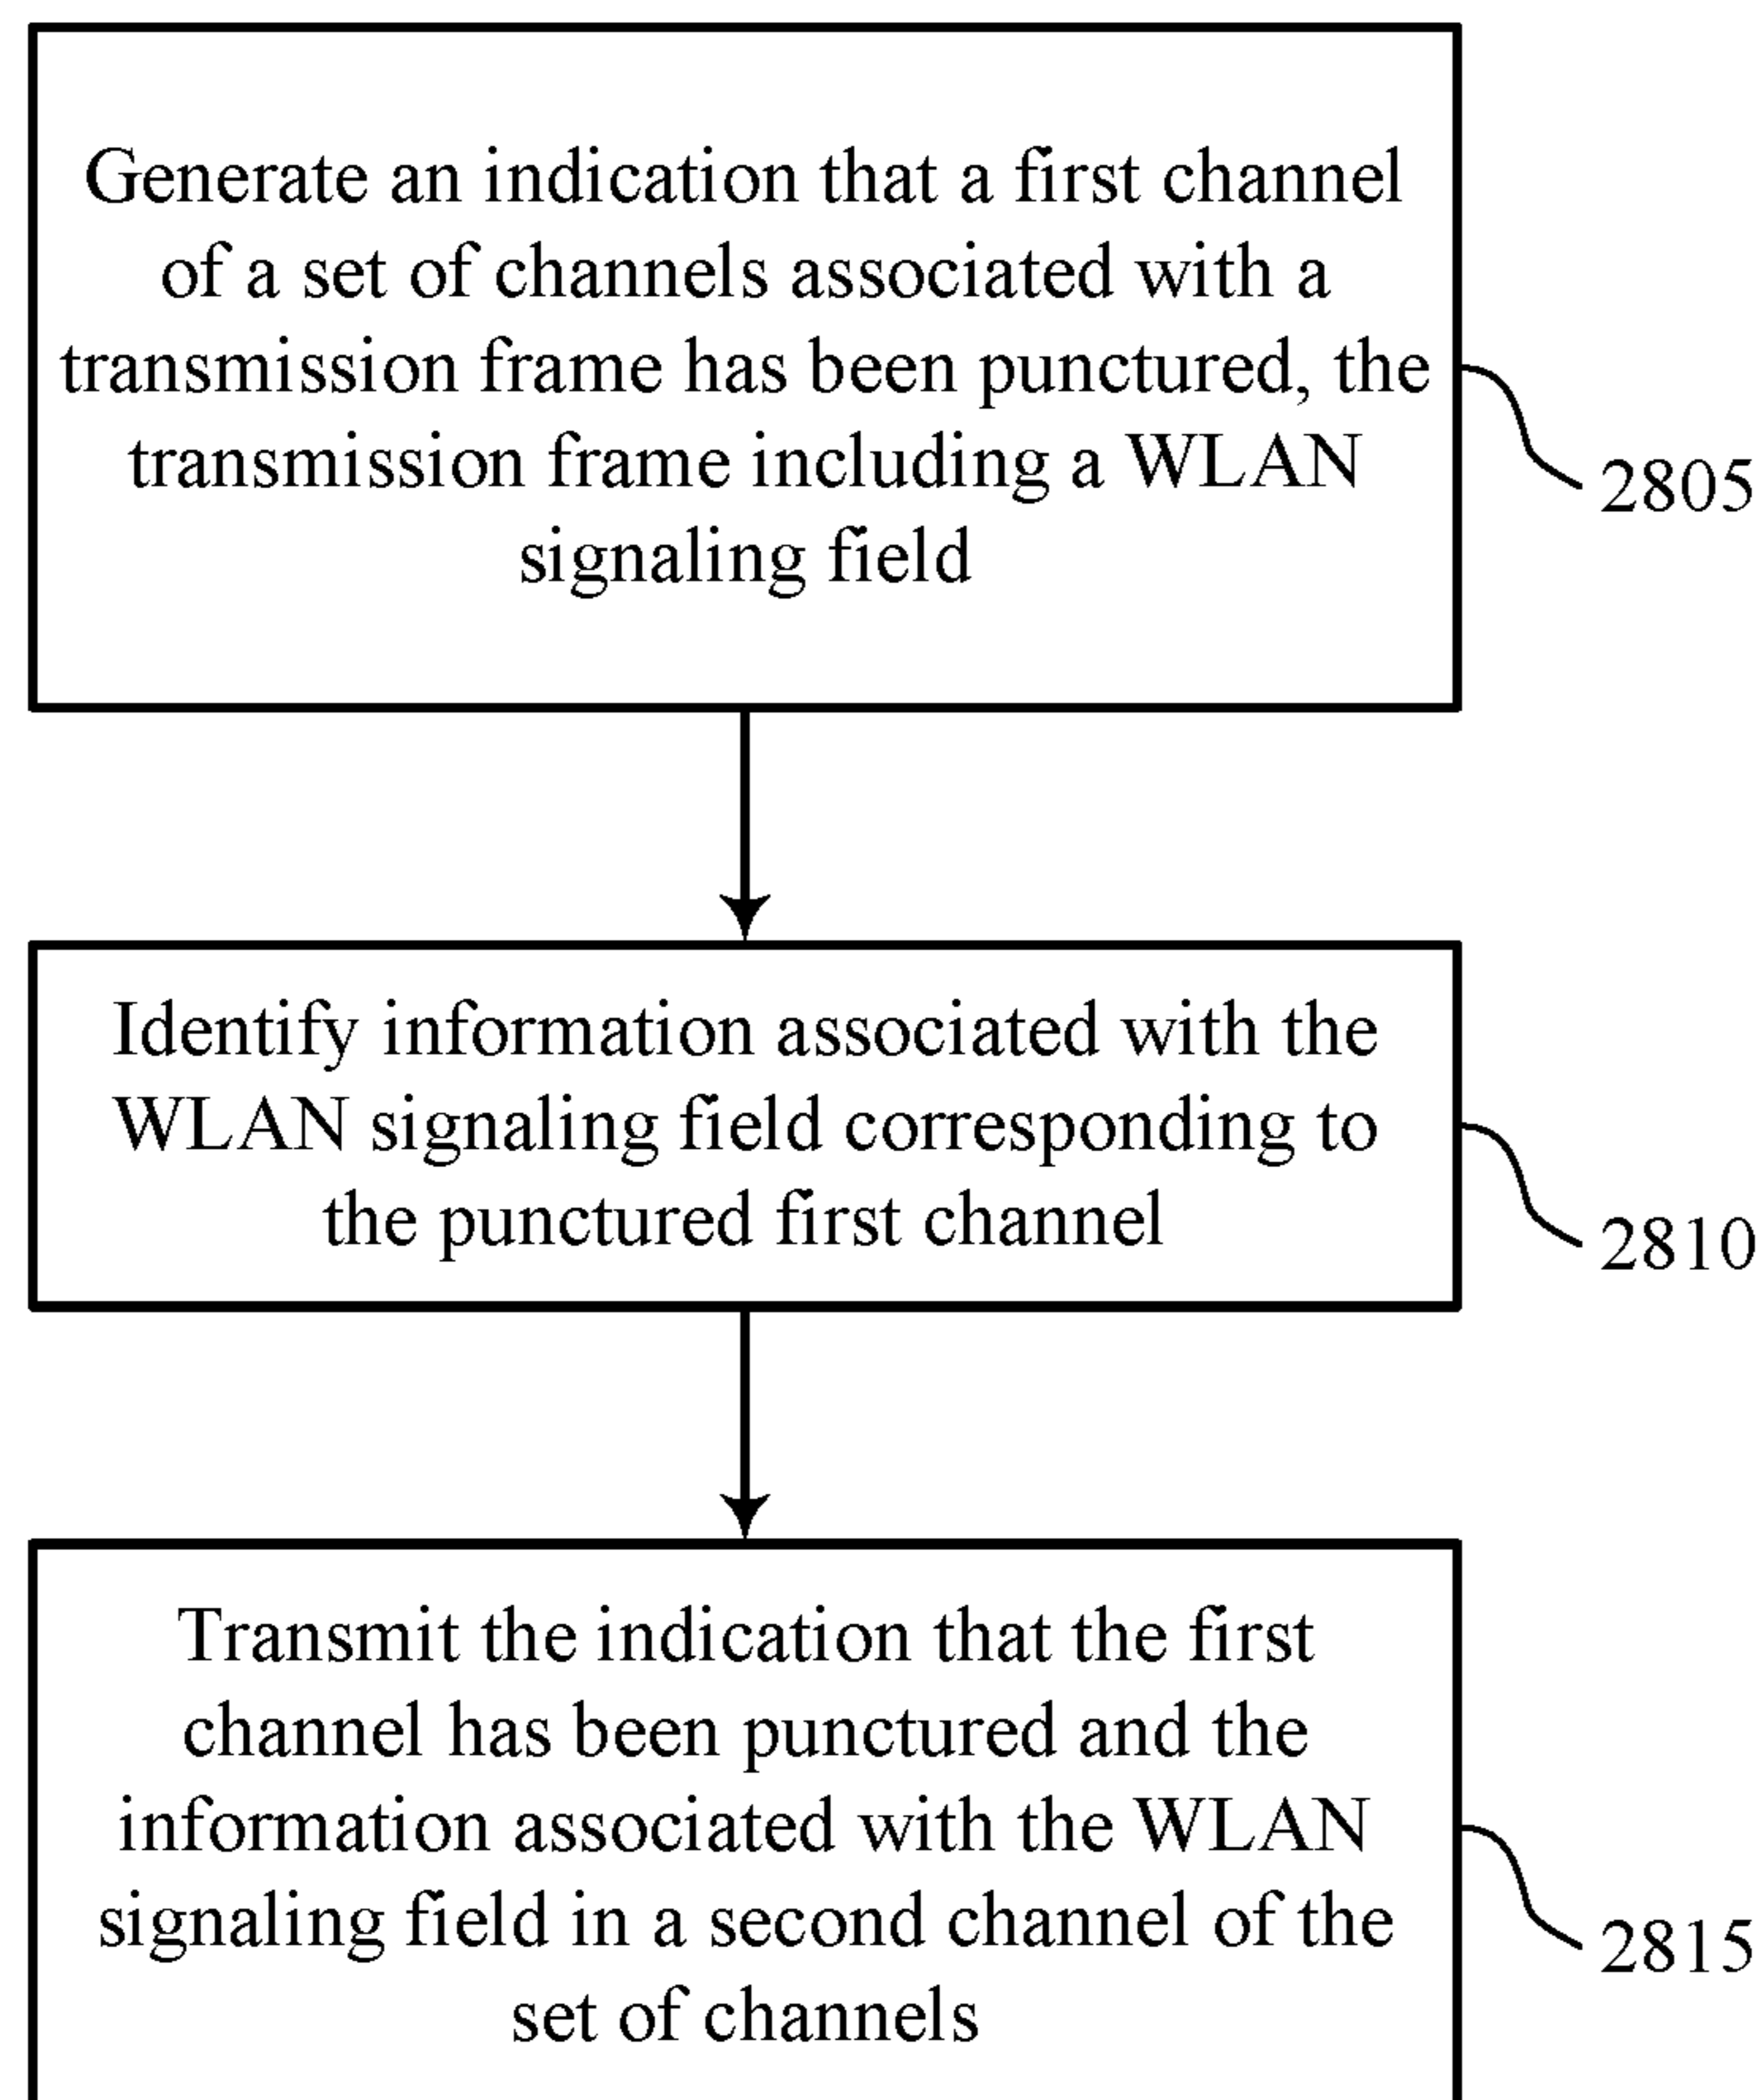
Generate an indication that a first channel of a set of channels associated with a transmission frame has been punctured, the transmission frame including a WLAN signaling field

2805

Identify information associated with the WLAN signaling field corresponding to the punctured first channel

2810

Transmit the indication that the first channel has been punctured and the information associated with the WLAN signaling field in a second channel of the set of channels

2815